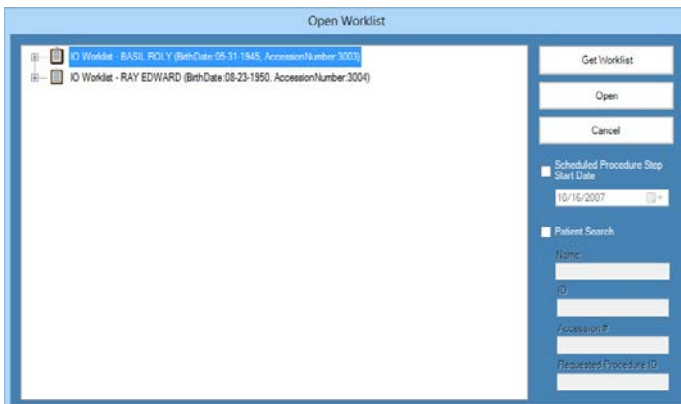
Open Worklist

IO Worklist - BASIL ROLY (BirthDate:05-31-1945, AccessionNumber:3003)
IO Worklist - RAY EDWARD (BirthDate:08-23-1950, AccessionNumber:3004)

Get Worklist

Open

Cancel

Scheduled Procedure Step Start Date

10/16/2007

Patient Search

Name

ID

Accession #

Requested Procedure ID